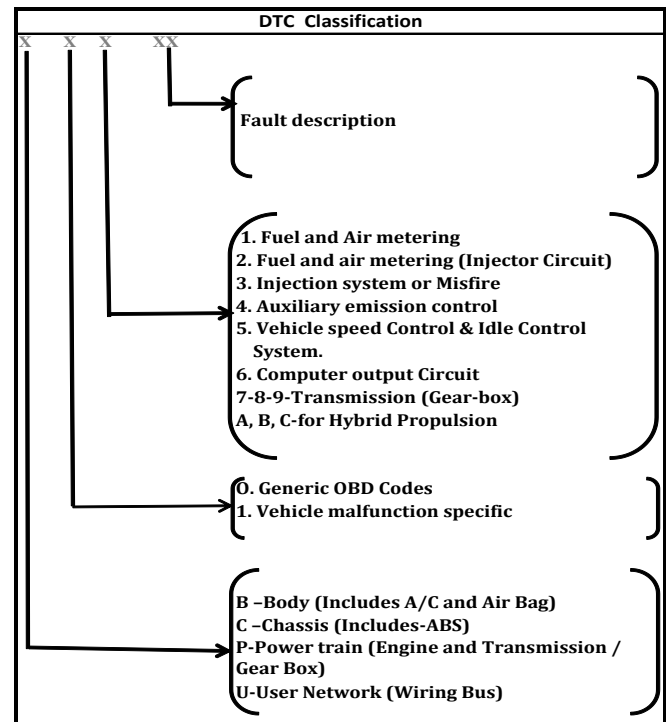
DTC Classification

X X X XX

Fault description

1. Fuel and Air metering
2. Fuel and air metering (Injector Circuit)
3. Injection system or Misfire
4. Auxiliary emission control
5. Vehicle speed Control & Idle Control System.
6. Computer output Circuit
7-8-9-Transmission (Gear-box)
A, B, C-for Hybrid Propulsion

0. Generic OBD Codes
1. Vehicle malfunction specific

B –Body (Includes A/C and Air Bag)
C –Chassis (Includes-ABS)
P-Power train (Engine and Transmission / Gear Box)
U-User Network (Wiring Bus)